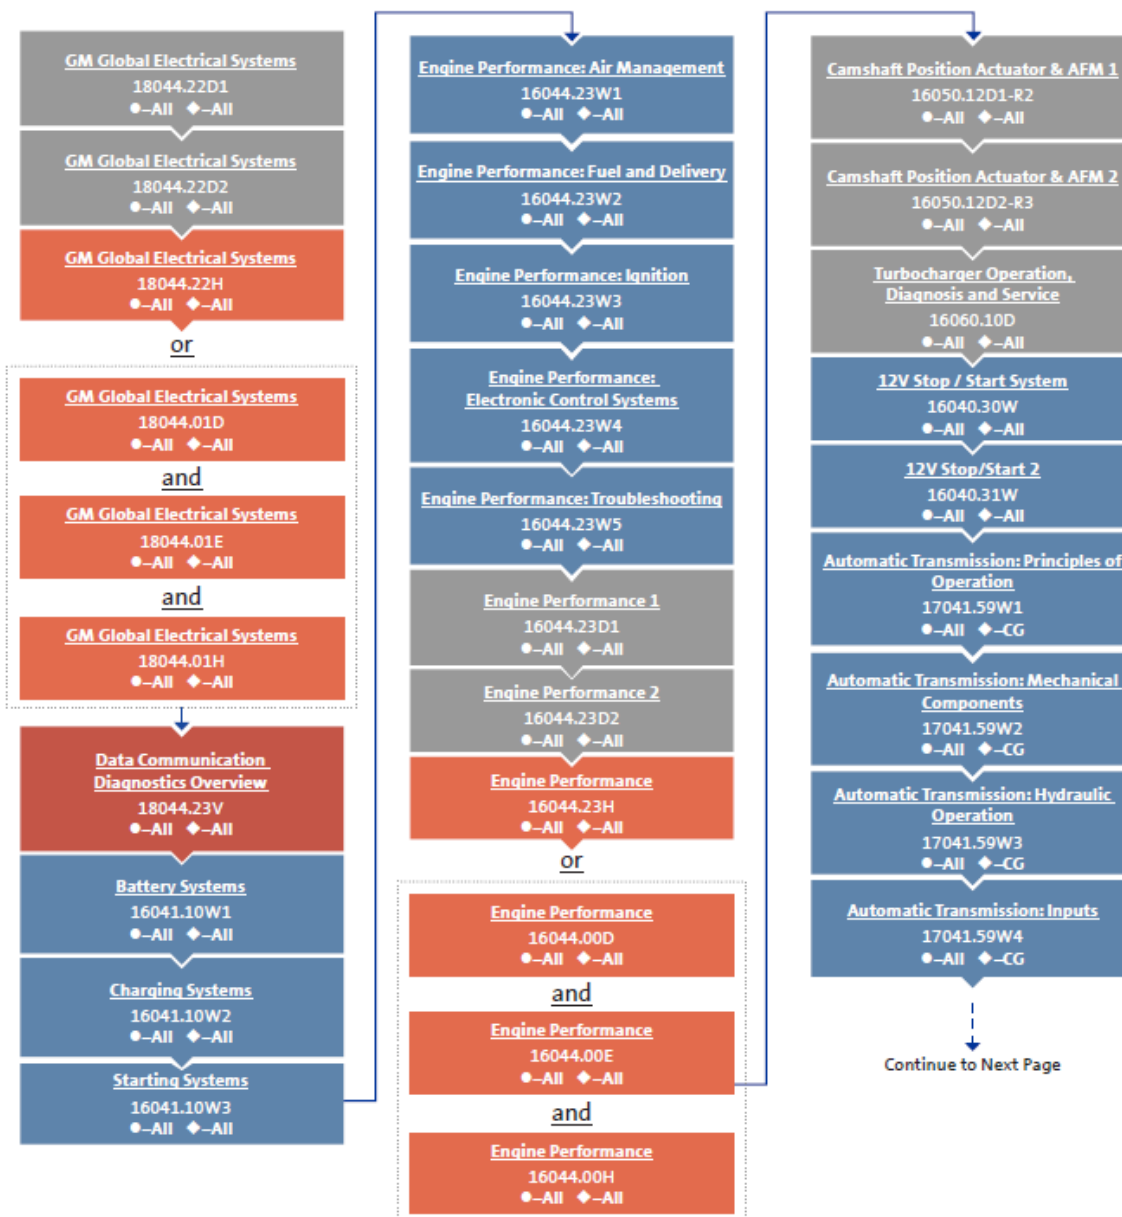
GM Global Electrical Systems
18044.22D1
●–All ◆–All

GM Global Electrical Systems
18044.22D2
●–All ◆–All

GM Global Electrical Systems
18044.22H
●–All ◆–All

or

GM Global Electrical Systems
18044.01D
●–All ◆–All

and

GM Global Electrical Systems
18044.01E
●–All ◆–All

and

GM Global Electrical Systems
18044.01H
●–All ◆–All

Data Communication Diagnostics Overview
18044.23V
●–All ◆–All

Battery Systems
16041.10W1
●–All ◆–All

Charging Systems
16041.10W2
●–All ◆–All

Starting Systems
16041.10W3
●–All ◆–All

Engine Performance: Air Management
16044.23W1
●–All ◆–All

Engine Performance: Fuel and Delivery
16044.23W2
●–All ◆–All

Engine Performance: Ignition
16044.23W3
●–All ◆–All

Engine Performance: Electronic Control Systems
16044.23W4
●–All ◆–All

Engine Performance: Troubleshooting
16044.23W5
●–All ◆–All

Engine Performance 1
16044.23D1
●–All ◆–All

Engine Performance 2
16044.23D2
●–All ◆–All

Engine Performance
16044.23H
●–All ◆–All

or

Engine Performance
16044.00D
●–All ◆–All

and

Engine Performance
16044.00E
●–All ◆–All

and

Engine Performance
16044.00H
●–All ◆–All

Camshaft Position Actuator & AFM 1
16050.12D1-R2
●–All ◆–All

Camshaft Position Actuator & AFM 2
16050.12D2-R3
●–All ◆–All

Turbocharger Operation, Diagnosis and Service
16060.10D
●–All ◆–All

12V Stop / Start System
16040.30W
●–All ◆–All

12V Stop/Start 2
16040.31W
●–All ◆–All

Automatic Transmission: Principles of Operation
17041.59W1
●–All ◆–CG

Automatic Transmission: Mechanical Components
17041.59W2
●–All ◆–CG

Automatic Transmission: Hydraulic Operation
17041.59W3
●–All ◆–CG

Automatic Transmission: Inputs
17041.59W4
●–All ◆–CG

Continue to Next Page